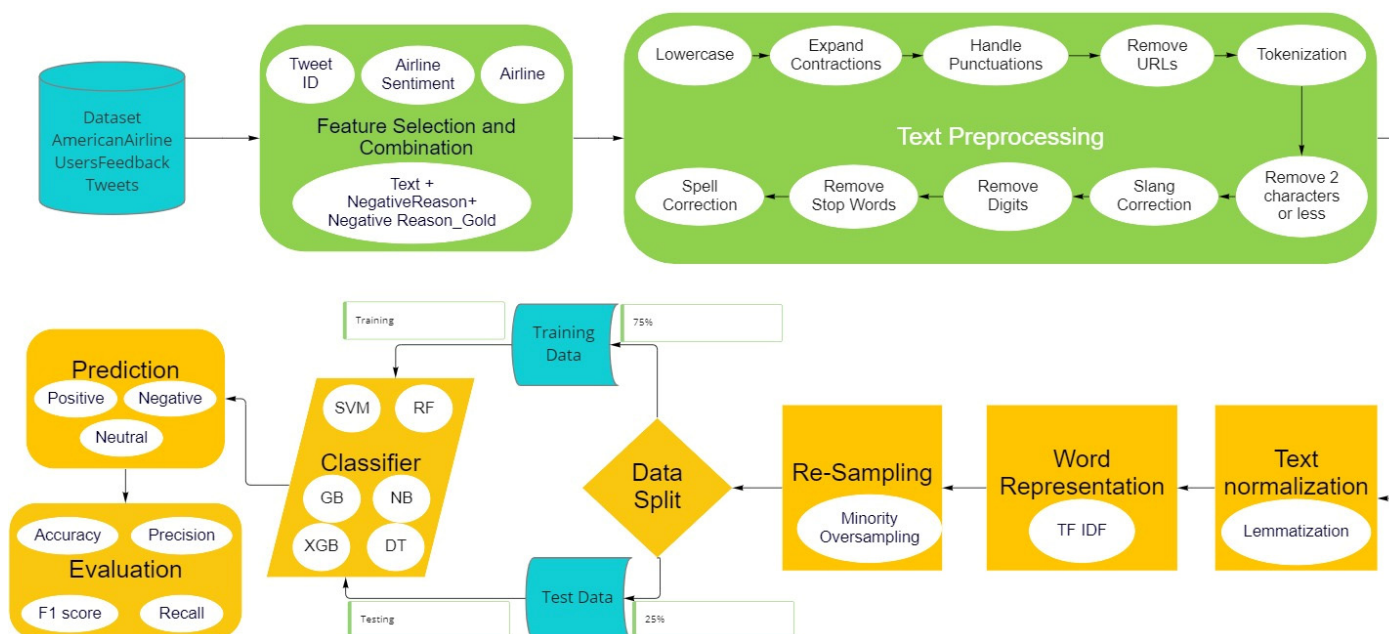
Dataset AmericanAirline UsersFeedback Tweets

Tweet ID
Airline Sentiment
Airline
Feature Selection and Combination
Text + NegativeReason+ Negative Reason_Gold

Lowercase
Expand Contractions
Handle Punctuations
Remove URLs
Tokenization
Text Preprocessing
Remove 2 characters or less
Slang Correction
Remove Digits
Remove Stop Words
Spell Correction

Training
Training Data
75%

Prediction
Positive
Negative
Neutral

SVM
RF
Classifier
GB
NB
XGB
DT

Data Split

Re-Sampling
Minority Oversampling

Word Representation
TF IDF

Text normalization
Lemmatization

Accuracy
Precision
Evaluation
F1 score
Recall

Testing
Test Data
25%